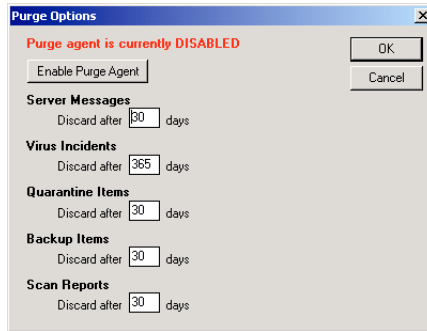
Purge Options

Purge agent is currently DISABLED

Enable Purge Agent

OK

Cancel

Server Messages
Discard after 30 days

Virus Incidents
Discard after 365 days

Quarantine Items
Discard after 30 days

Backup Items
Discard after 30 days

Scan Reports
Discard after 30 days